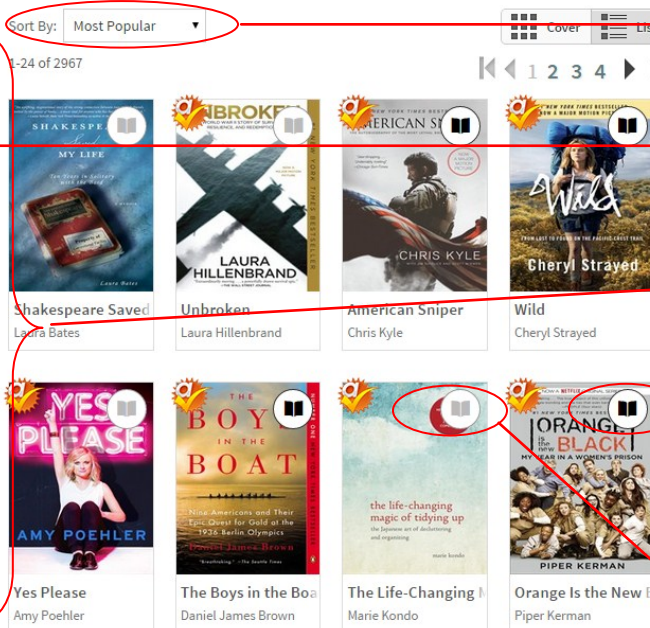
Sort By: Most Popular ▼

Cover Lis

1-24 of 2967

1 2 3 4

SHAKESPEARE SAVED MY LIFE
Ten Years in Solitary with the Bard
Laura Bates

UNBROKEN
LAURA HILLENBRAND

AMERICAN SNIPER
CHRIS KYLE

Wild
FROM LOST TO FOUND ON THE PACIFIC CREST TRAIL
Cheryl Strayed

Shakespeare Saved
Laura Bates

Unbroken
Laura Hillenbrand

American Sniper
Chris Kyle

Wild
Cheryl Strayed

YES PLEASE
AMY POEHLER

THE BOYS IN THE BOAT
Nine Americans and Their Epic Quest for Gold at the 1936 Berlin Olympics
Daniel James Brown

the life-changing magic of tidying up
the Japanese art of decluttering and organizing
marie kondo

ORANGE is the new BLACK
MY YEAR IN A WOMEN'S PRISON
PIPER KERMAN

Yes Please
Amy Poehler

The Boys in the Boa
Daniel James Brown

The Life-Changing M
Marie Kondo

Orange Is the New B
Piper Kerman